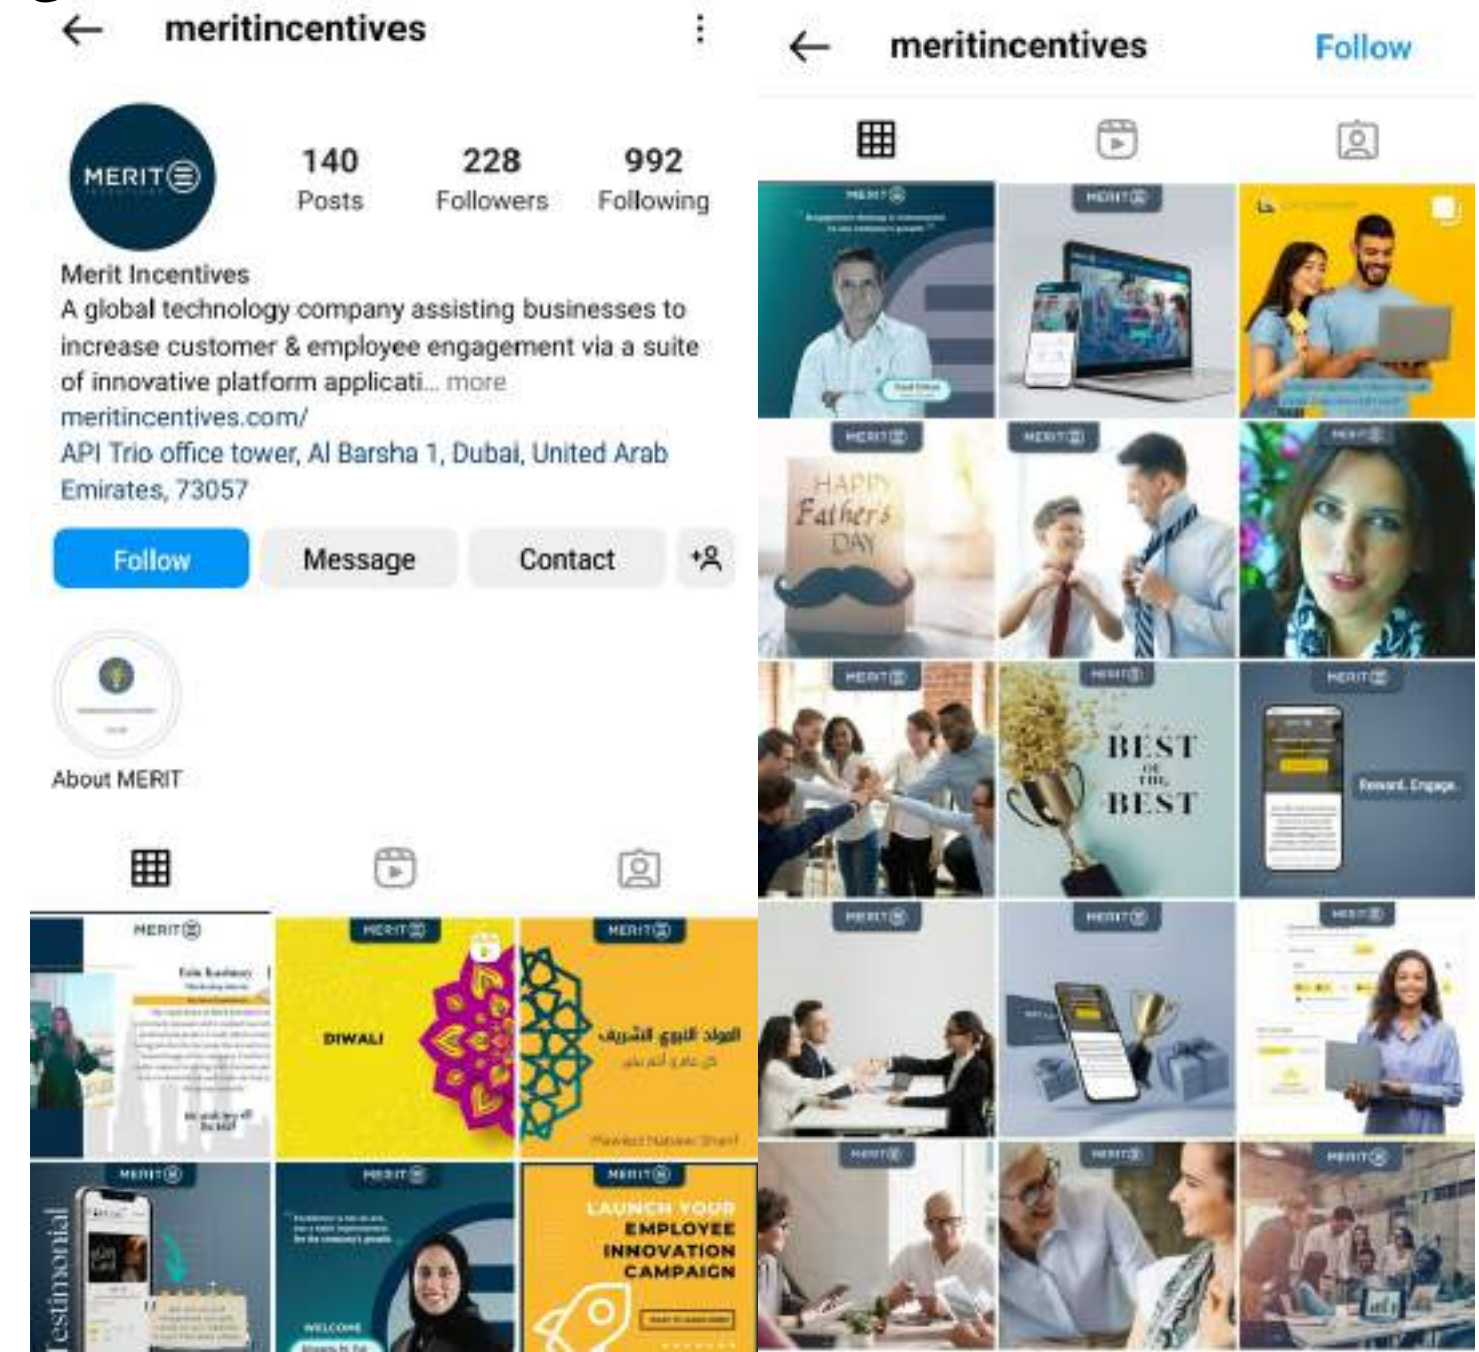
meritincentives

MERIT

140 Posts
228 Followers
992 Following

Merit Incentives
A global technology company assisting businesses to increase customer & employee engagement via a suite of innovative platform applicati... more
meritincentives.com/
API Trio office tower, Al Barsha 1, Dubai, United Arab Emirates, 73057

Follow
Message
Contact

About MERIT

MERIT
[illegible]

MERIT
DIWALI

MERIT
المولد النبوي الشريف
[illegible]
Mawlid Nabawi Sharif

MERIT
Testimonial

MERIT
WELCOME

MERIT
LAUNCH YOUR EMPLOYEE INNOVATION CAMPAIGN

meritincentives
Follow

MERIT

MERIT

MERIT
HAPPY Father's DAY

MERIT

MERIT

MERIT

MERIT
BEST OF THE BEST

MERIT
Reward. Engage.

MERIT

MERIT

MERIT

MERIT

MERIT

MERIT